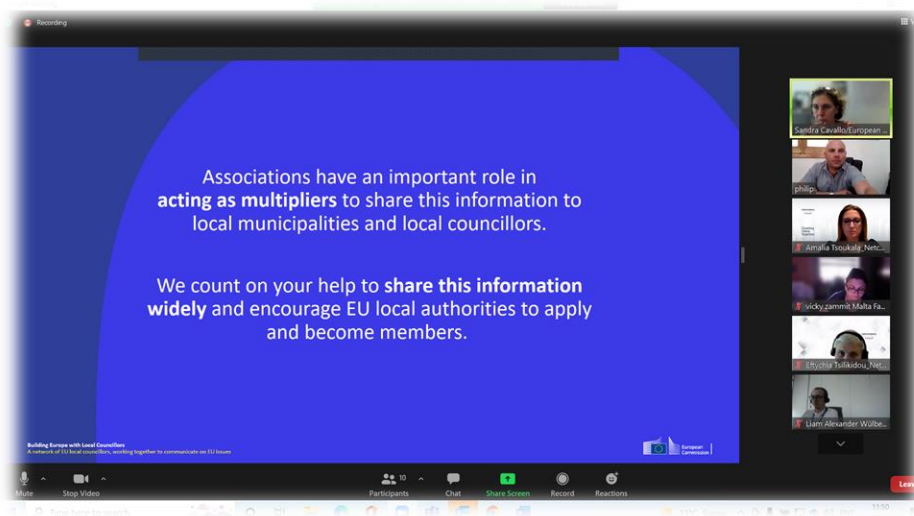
Recording

Associations have an important role in **acting as multipliers** to share this information to local municipalities and local councillors.

We count on your help to **share this information widely** and encourage EU local authorities to apply and become members.

Building Europe with Local Councillors
A network of EU local councillors, working together to communicate on EU issues

European Commission

Sandra Cavallo/European ...
philip
Amalia Tsoukala_Net...
vicky_zammit Malta Fa...
Eftychia Tsilikidou_Net...
Liam Alexander Wülbe...

Mute
Stop Video
10
Participants
Chat
Share Screen
Record
Reactions
Lea